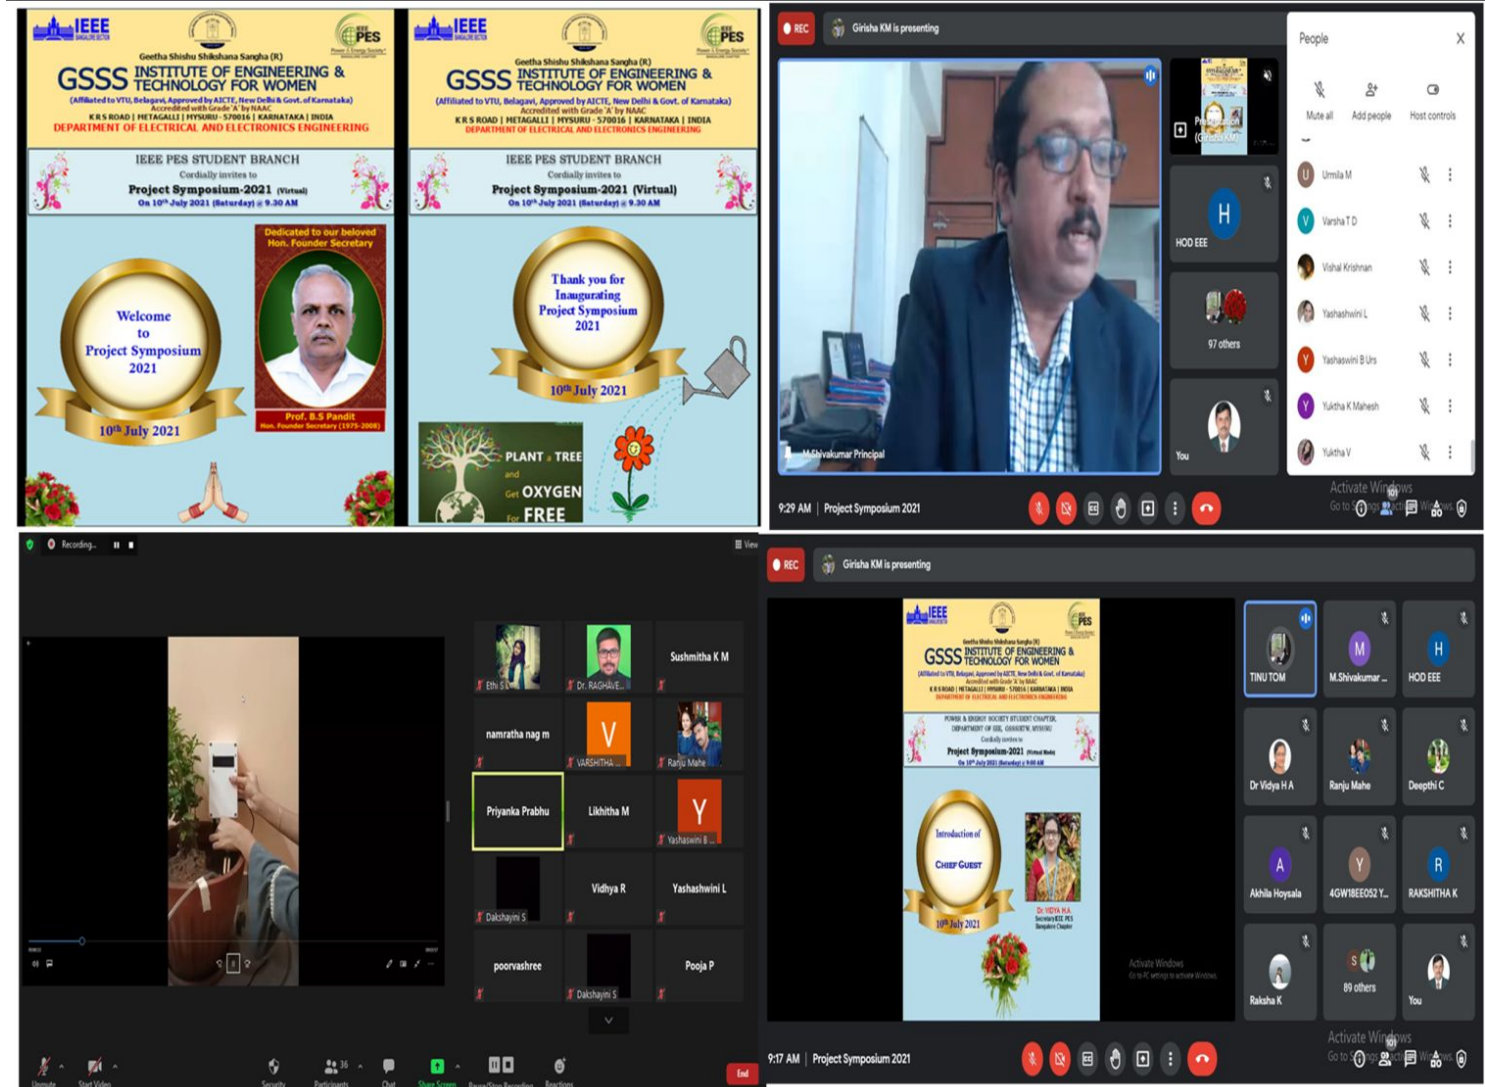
IEEE
PES
Geetha Shishu Shikshana Sangha (R)
GSSS INSTITUTE OF ENGINEERING & TECHNOLOGY FOR WOMEN
(Affiliated to VTU, Belagavi, Approved by AICTE, New Delhi & Govt. of Karnataka)
Accredited with Grade 'A' by NAAC
K R S ROAD | METAGALLI | MYSURU - 570016 | KARNATAKA | INDIA
DEPARTMENT OF ELECTRICAL AND ELECTRONICS ENGINEERING
IEEE PES STUDENT BRANCH
Cordially invites to
Project Symposium-2021 (Virtual)
On 10th July 2021 (Saturday) @ 9.30 AM
Welcome to Project Symposium 2021
10th July 2021
Dedicated to our beloved Hon. Founder Secretary
Prof. B.S Pandit
Hon. Founder Secretary (1975-2008)

IEEE
PES
Geetha Shishu Shikshana Sangha (R)
GSSS INSTITUTE OF ENGINEERING & TECHNOLOGY FOR WOMEN
(Affiliated to VTU, Belagavi, Approved by AICTE, New Delhi & Govt. of Karnataka)
Accredited with Grade 'A' by NAAC
K R S ROAD | METAGALLI | MYSURU - 570016 | KARNATAKA | INDIA
DEPARTMENT OF ELECTRICAL AND ELECTRONICS ENGINEERING
IEEE PES STUDENT BRANCH
Cordially invites to
Project Symposium-2021 (Virtual)
On 10th July 2021 (Saturday) @ 9.30 AM
Thank you for Inaugurating Project Symposium 2021
10th July 2021
PLANT a TREE and Get OXYGEN For FREE

REC
Girisha KM is presenting
M Shivakumar Principal
HOD EEE
97 others
You
People
Mute all
Add people
Host controls
Urmila M
Varsha T D
Vishal Krishnan
Yashashwini L
Yashaswini B Urs
Yuktha K Mahesh
Yuktha V
Activate Windows
Go to Settings to activate Windows.
9:29 AM | Project Symposium 2021

Recording...
View
Ethi S
Dr. RAGHAVE...
Sushmitha K M
namratha nag m
VARSHITHA ...
Ranju Mahe
Priyanka Prabhu
Likhitha M
Yashaswini B ...
Dakshayini S
Vidhya R
Yashashwini L
poorvashree
Dakshayini S
Pooja P
Unmute
Start Video
Security
Participants 36
Chat
Share Screen
Pause/Stop Recording
Reactions
End

REC
Girisha KM is presenting
IEEE
PES
Geetha Shishu Shikshana Sangha (R)
GSSS INSTITUTE OF ENGINEERING & TECHNOLOGY FOR WOMEN
POWER & ENERGY SOCIETY STUDENT CHAPTER, DEPARTMENT OF EEE, GSSSIETW, MYSURU
Cordially invites to
Project Symposium-2021
Introduction of Chief Guest
10th July 2021
Dr. VIDYA H.A
TINU TOM
M.Shivakumar ...
HOD EEE
Dr Vidya H A
Ranju Mahe
Deepthi C
Akhila Hoysala
4GW18EE052 Y...
RAKSHITHA K
Raksha K
89 others
You
Activate Windows
Go to Settings to activate Windows.
9:17 AM | Project Symposium 2021